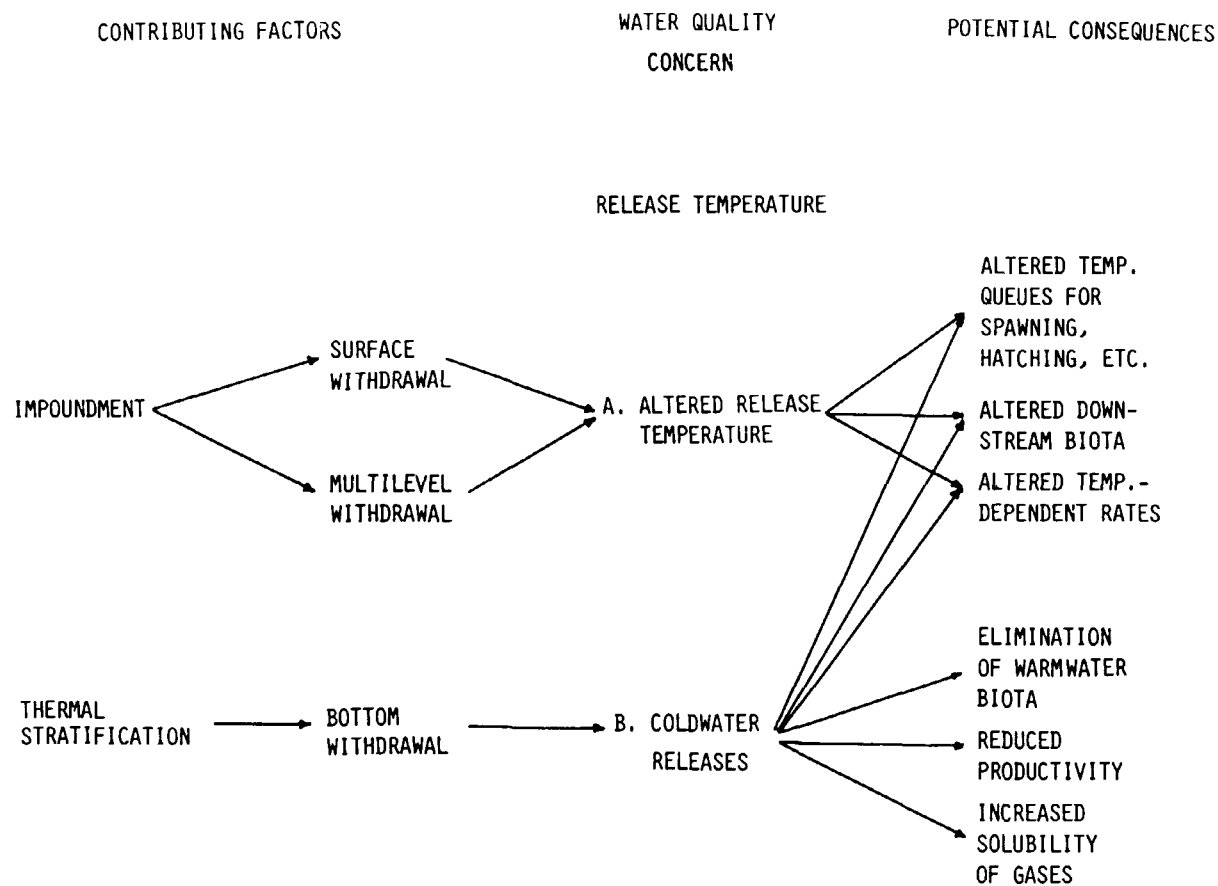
CONTRIBUTING FACTORS

WATER QUALITY CONCERN

POTENTIAL CONSEQUENCES

RELEASE TEMPERATURE

IMPOUNDMENT

SURFACE WITHDRAWAL

MULTILEVEL WITHDRAWAL

A. ALTERED RELEASE TEMPERATURE

ALTERED TEMP. QUEUES FOR SPAWNING, HATCHING, ETC.

ALTERED DOWNSTREAM BIOTA

ALTERED TEMP.-DEPENDENT RATES

THERMAL STRATIFICATION

BOTTOM WITHDRAWAL

B. COLDWATER RELEASES

ELIMINATION OF WARMWATER BIOTA

REDUCED PRODUCTIVITY

INCREASED SOLUBILITY OF GASES